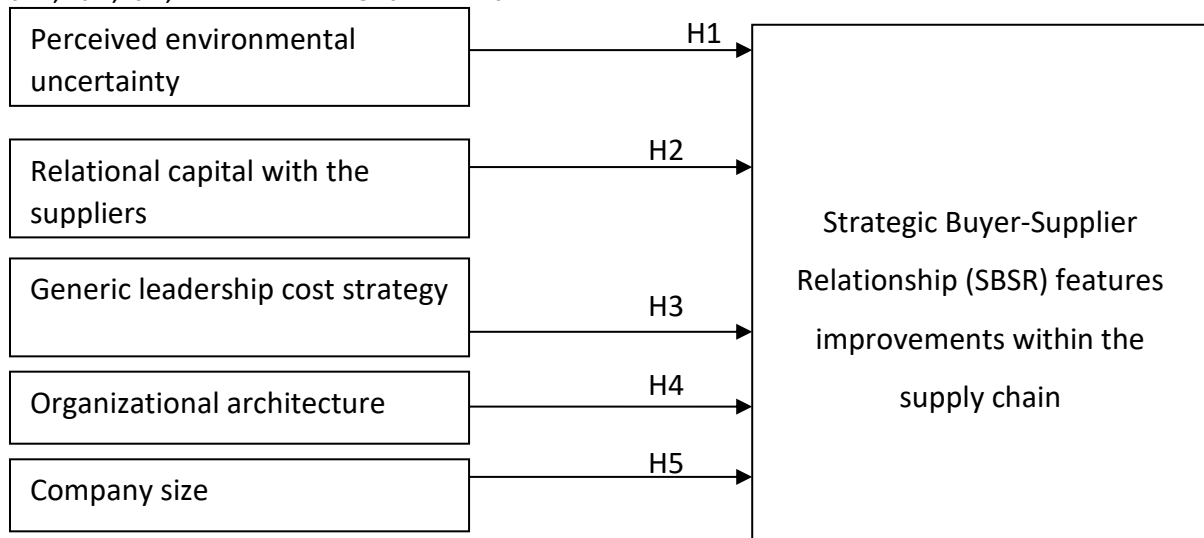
Perceived environmental uncertainty

H1

Relational capital with the suppliers

H2

Generic leadership cost strategy

H3

Organizational architecture

H4

Company size

H5

Strategic Buyer-Supplier Relationship (SBSR) features improvements within the supply chain